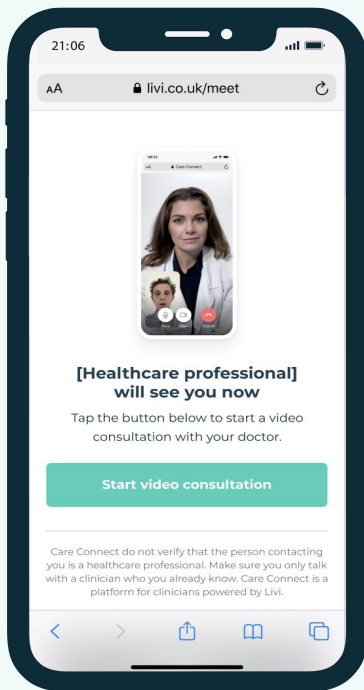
21:06

AA livi.co.uk/meet

[Healthcare professional] will see you now

Tap the button below to start a video consultation with your doctor.

Start video consultation

Care Connect do not verify that the person contacting you is a healthcare professional. Make sure you only talk with a clinician who you already know. Care Connect is a platform for clinicians powered by Livi.